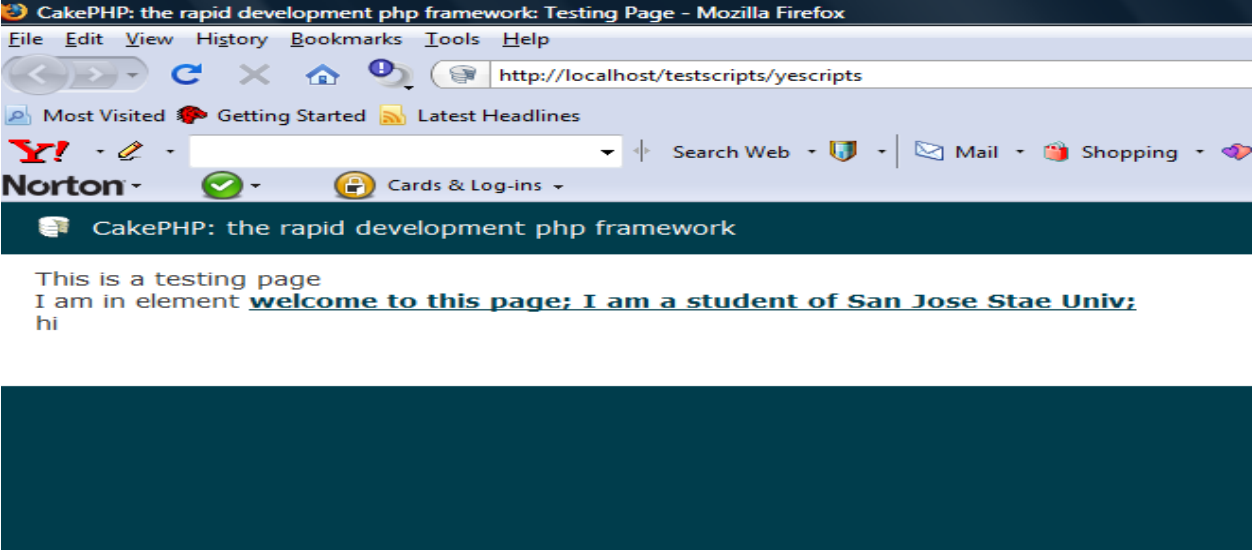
CakePHP: the rapid development php framework: Testing Page - Mozilla Firefox

File Edit View History Bookmarks Tools Help

http://localhost/testscripts/yescripts

Most Visited Getting Started Latest Headlines

Y! Search Web Mail Shopping

Norton Cards & Log-ins

CakePHP: the rapid development php framework

This is a testing page
I am in element **welcome to this page; I am a student of San Jose Stae Univ;**
hi